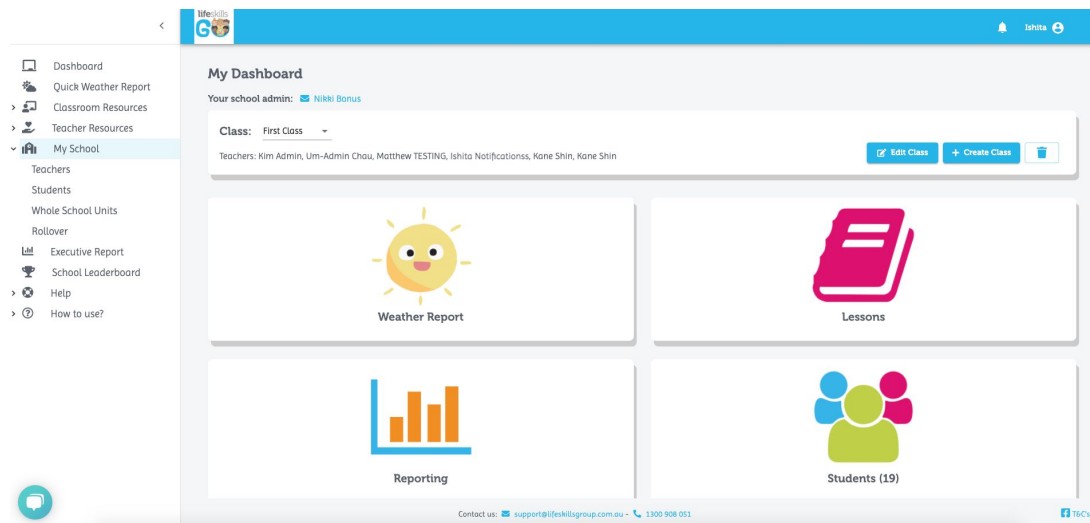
<

Dashboard
Quick Weather Report
Classroom Resources
Teacher Resources
My School
Teachers
Students
Whole School Units
Rollover
Executive Report
School Leaderboard
Help
How to use?

lifeskills GO

Ishita

My Dashboard

Your school admin: Nikki Bonus

Class: First Class

Teachers: Kim Admin, Um-Admin Chau, Matthew TESTING, Ishita Notificationss, Kane Shin, Kane Shin

Edit Class
+ Create Class

Weather Report

Lessons

Reporting

Students (19)

Contact us: support@lifeskillsgroup.com.au - 1300 908 051

T&C's